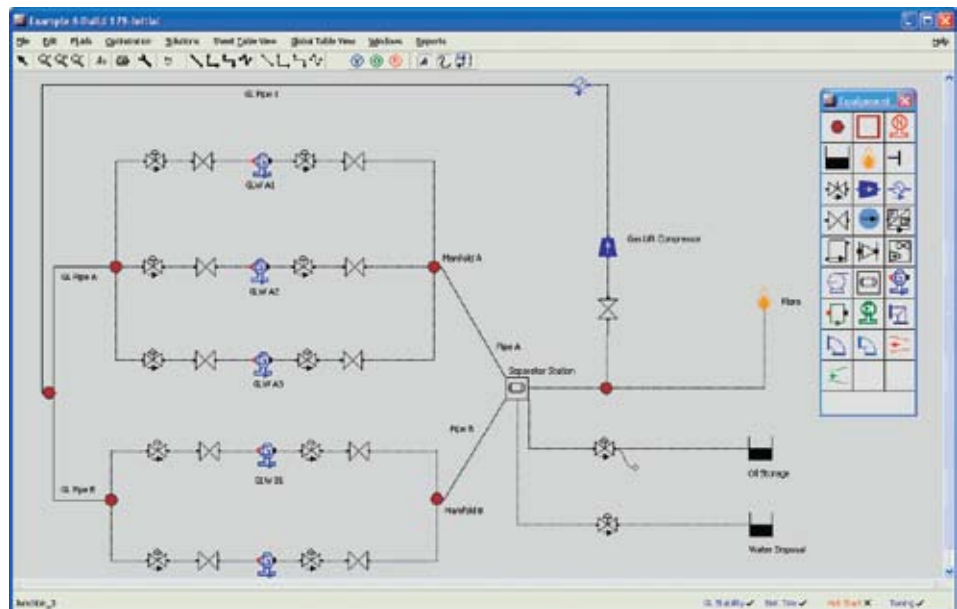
Example 4 Build 179-Initial

File Edit Plads Optimizator Solutions Fixed Table View Global Table View Window Reports Help

GL Pipe I

Equipment

GLW A1

GLW A2

GLW A3

Manifold A

GL Pipe A

Gas Lift Compressor

Flare

Pipe A

Separator Station

Pipe B

GLW B1

GL Pipe B

Manifold B

Oil Storage

Water Disposal

Junction_3

GL Stability ✓ Std. Time ✓ Hot Start ✗ Tuning ✓